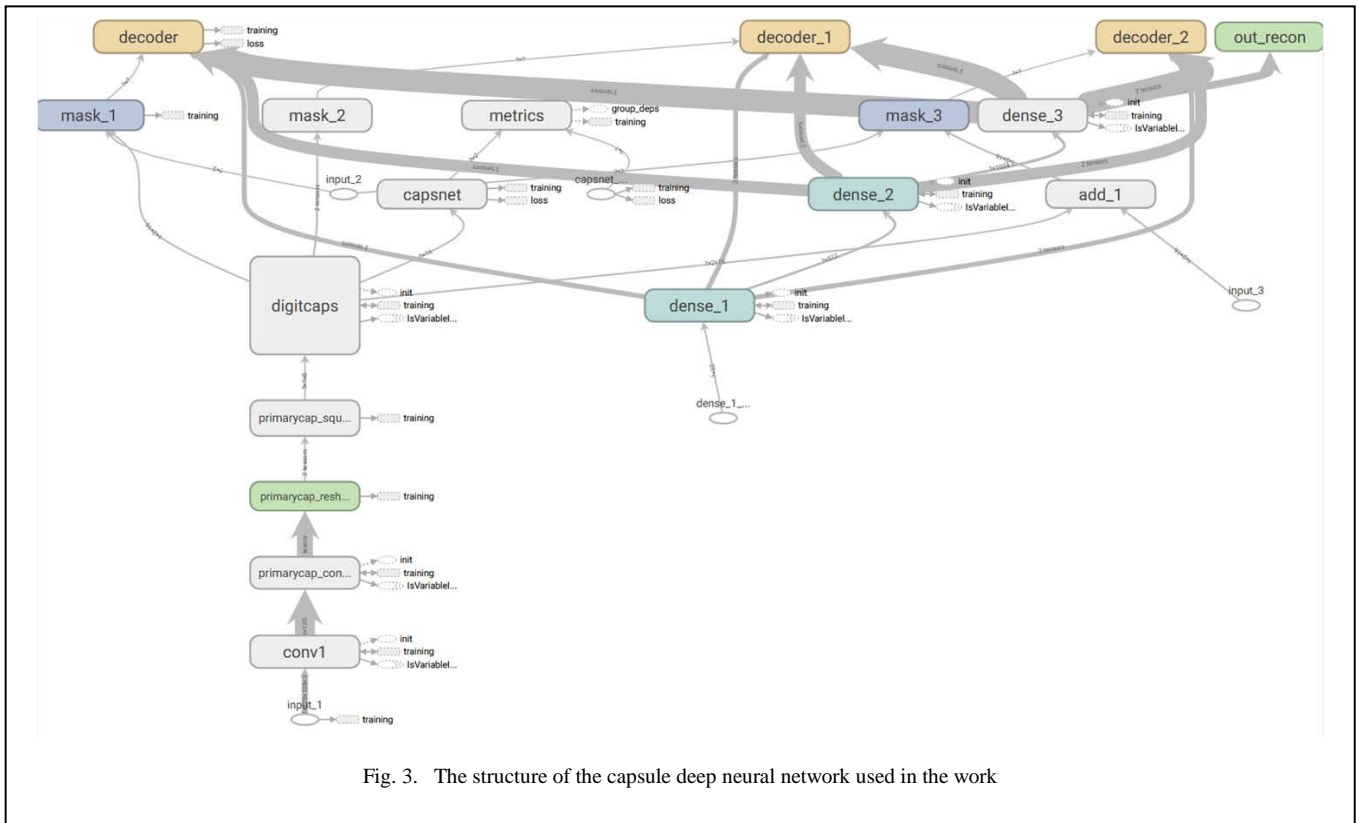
decoder
training
loss
decoder_1
decoder_2
out_recon
mask_1
training
mask_2
metrics
group_deps
training
mask_3
dense_3
init
training
IsVariablel...
input_2
capsnet
training
loss
capsnet_...
training
loss
dense_2
init
training
IsVariablel...
add_1
digitcaps
init
training
IsVariablel...
dense_1
init
training
IsVariablel...
input_3
dense_1_...
primarycap_squ...
training
primarycap_resh...
training
primarycap_con...
init
training
IsVariablel...
conv1
init
training
IsVariablel...
input_1
training

Fig. 3. The structure of the capsule deep neural network used in the work